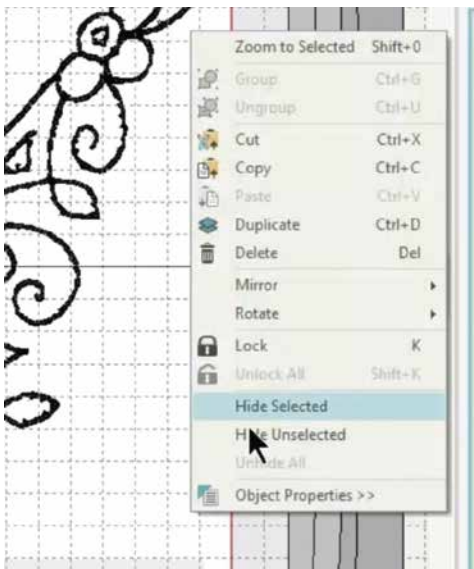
Zoom to Selected Shift+0
Group Ctrl+G
Ungroup Ctrl+U
Cut Ctrl+X
Copy Ctrl+C
Paste Ctrl+V
Duplicate Ctrl+D
Delete Del
Mirror
Rotate
Lock K
Unlock All Shift+K
Hide Selected
Hide Unselected
Unhide All
Object Properties >>